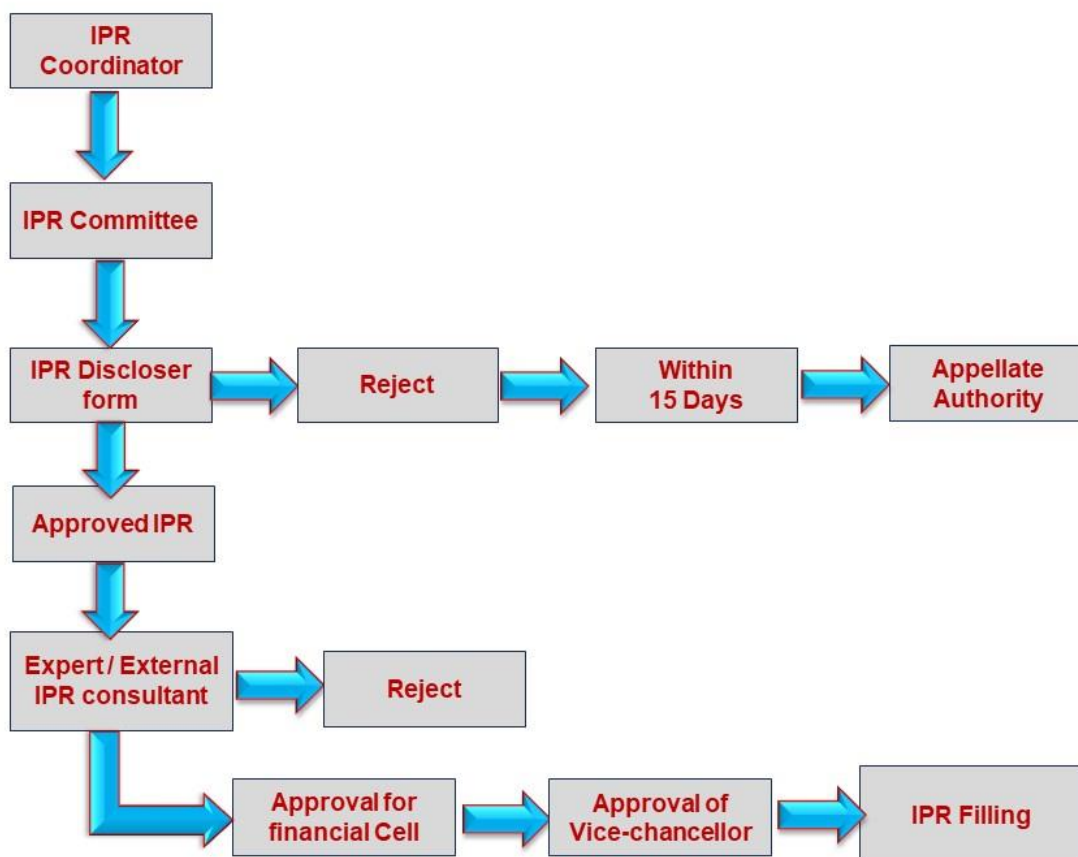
IPR Coordinator

IPR Committee

IPR Discloser form

Reject

Within 15 Days

Appellate Authority

Approved IPR

Expert / External IPR consultant

Reject

Approval for financial Cell

Approval of Vice-chancellor

IPR Filling